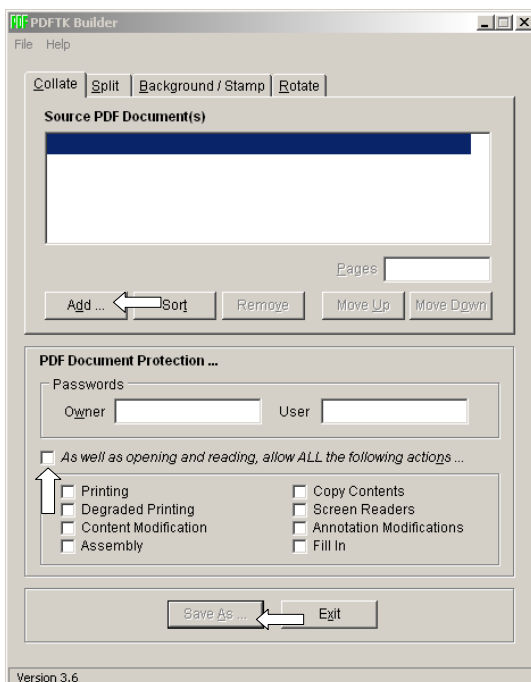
PDFTK Builder

File Help

Collate | Split | Background / Stamp | Rotate

Source PDF Document(s)

Pages

Add ... Sort Remove Move Up Move Down

PDF Document Protection ...

Passwords

Owner User

As well as opening and reading, allow ALL the following actions ...

Printing
Degraded Printing
Content Modification
Assembly
Copy Contents
Screen Readers
Annotation Modifications
Fill In

Save As ... Exit

Version 3.6